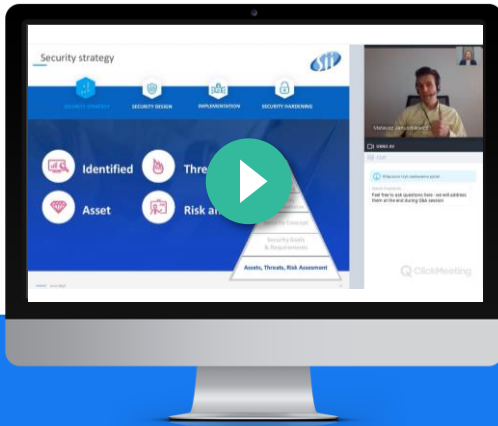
Security strategy

SECURITY STRATEGY
SECURITY DESIGN
IMPLEMENTATION
SECURITY HARDENING

Identified
Thre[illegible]
Asset
Risk a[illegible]

Security Goals & Requirements
Assets, Threats, Risk Assessment

Mateusz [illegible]

Feel free to ask questions here - we will address them at the end during Q&A session

ClickMeeting